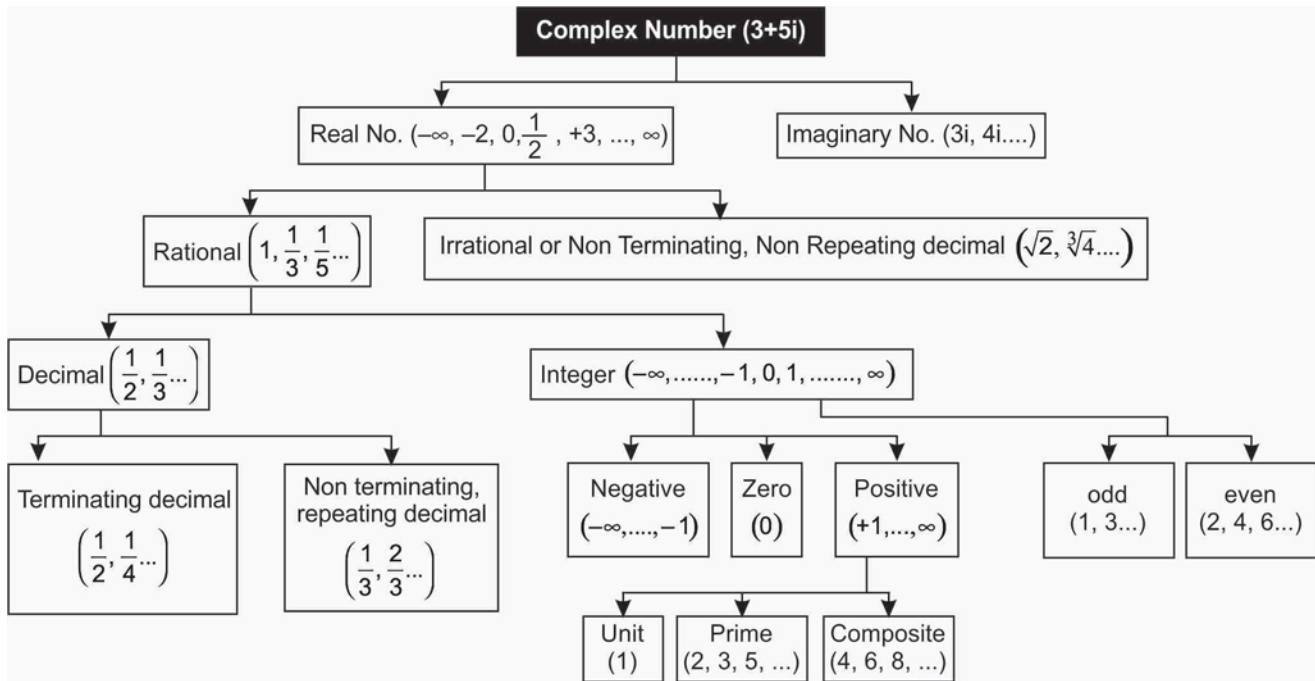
Complex Number (3+5i)

Real No. $(-\infty, -2, 0, \frac{1}{2}, +3, ..., \infty)$

Imaginary No. (3i, 4i....)

Rational $\left(1, \frac{1}{3}, \frac{1}{5}...\right)$

Irrational or Non Terminating, Non Repeating decimal $\left(\sqrt{2}, \sqrt[3]{4}....\right)$

Decimal $\left(\frac{1}{2}, \frac{1}{3}...\right)$

Integer $(-\infty, ......, -1, 0, 1, ......., \infty)$

Terminating decimal $\left(\frac{1}{2}, \frac{1}{4}...\right)$

Non terminating, repeating decimal $\left(\frac{1}{3}, \frac{2}{3}...\right)$

Negative $(-\infty, ...., -1)$

Zero (0)

Positive $(+1, ..., \infty)$

odd (1, 3...)

even (2, 4, 6...)

Unit (1)

Prime (2, 3, 5, ...)

Composite (4, 6, 8, ...)